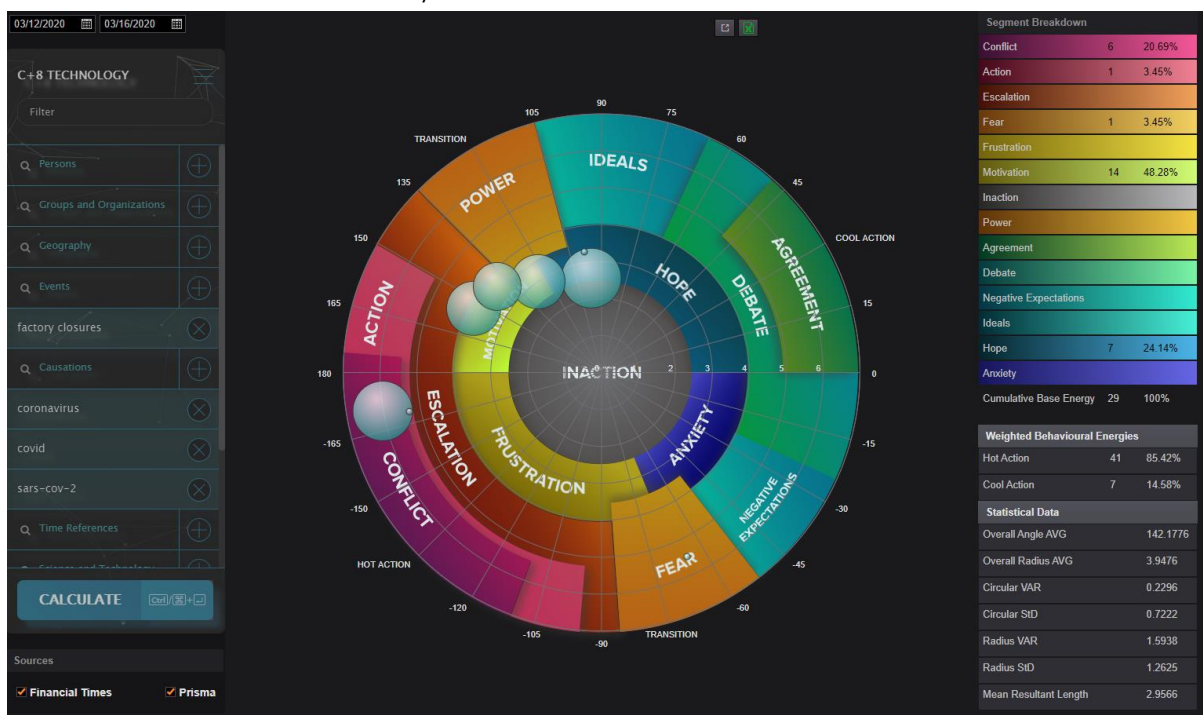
03/12/2020 03/16/2020

C+8 TECHNOLOGY

Filter

Persons

Groups and Organizations

Geography

Events

factory closures

Causations

coronavirus

covid

sars-cov-2

Time References

CALCULATE Ctrl/⌘+↵

Sources

Financial Times Prisma

90
75
105
60
TRANSITION
45
135
COOL ACTION
150
15
165
180
0
-165
-15
-150
-30
HOT ACTION
-45
-120
-60
-105
TRANSITION
-90

IDEALS
POWER
AGREEMENT
HOPE
DEBATE
ACTION
MOTIV
INACTION
2 3 4 5 6
ESCALATION
ANXIETY
FRUSTRATION
CONFLICT
NEGATIVE EXPECTATIONS
FEAR

Segment Breakdown

| | | |
|---|---|---|
| Conflict | 6 | 20.69% |
| Action | 1 | 3.45% |
| Escalation | | |
| Fear | 1 | 3.45% |
| Frustration | | |
| Motivation | 14 | 48.28% |
| Inaction | | |
| Power | | |
| Agreement | | |
| Debate | | |
| Negative Expectations | | |
| Ideals | | |
| Hope | 7 | 24.14% |
| Anxiety | | |
| Cumulative Base Energy | 29 | 100% |

Weighted Behavioural Energies

| | | |
|---|---|---|
| Hot Action | 41 | 85.42% |
| Cool Action | 7 | 14.58% |

Statistical Data

| | |
|---|---|
| Overall Angle AVG | 142.1776 |
| Overall Radius AVG | 3.9476 |
| Circular VAR | 0.2296 |
| Circular StD | 0.7222 |
| Radius VAR | 1.5938 |
| Radius StD | 1.2625 |
| Mean Resultant Length | 2.9566 |